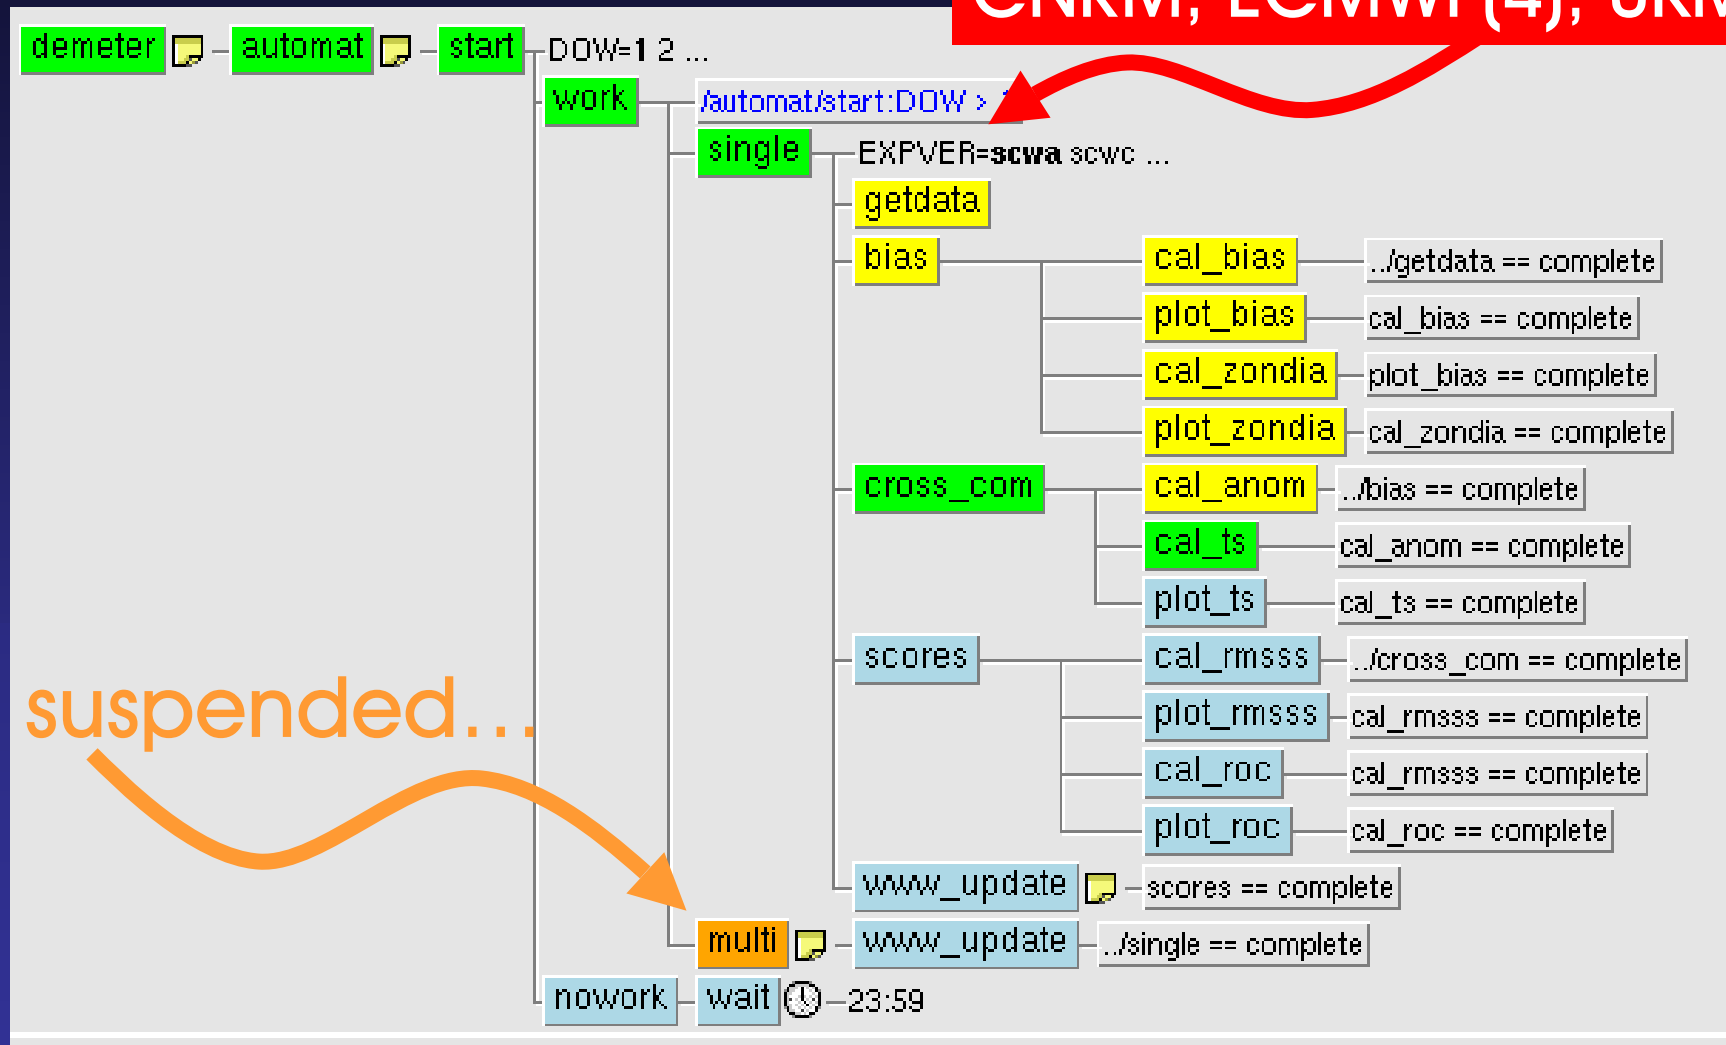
CNRM, ECMWF (4), UKM

demeter

automat

start

DOW=1 2 ...

work

/automat/start:DOW > 1

single

EXPVER=scwa scwc ...

getdata

bias

cal_bias

../getdata == complete

plot_bias

cal_bias == complete

cal_zondia

plot_bias == complete

plot_zondia

cal_zondia == complete

cross_com

cal_anom

../bias == complete

cal_ts

cal_anom == complete

plot_ts

cal_ts == complete

scores

cal_rmsss

../cross_com == complete

plot_rmsss

cal_rmsss == complete

cal_roc

cal_rmsss == complete

plot_roc

cal_roc == complete

suspended...

www_update

scores == complete

multi

www_update

../single == complete

nowork

wait

23:59